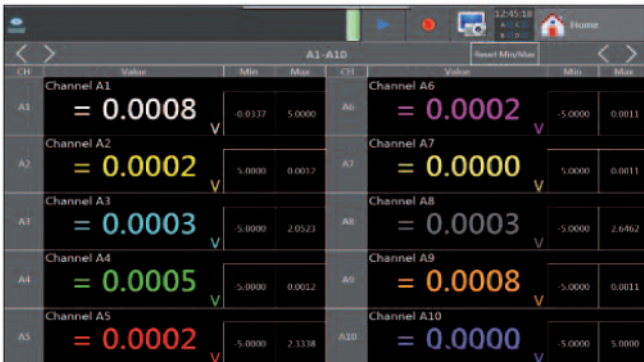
12:45:18

Home

Reset Min/Max

A1-A10

| CH | Value | Min | Max | CH | Value | Min | Max |
|---|---|---|---|---|---|---|---|
| A1 | Channel A1 = 0.0008 V | -0.0337 | 5.0000 | A6 | Channel A6 = 0.0002 V | -5.0000 | 0.0011 |
| A2 | Channel A2 = 0.0002 V | 5.0000 | 0.0012 | A7 | Channel A7 = 0.0000 V | 5.0000 | 0.0011 |
| A3 | Channel A3 = 0.0003 V | -5.0000 | 2.0523 | A8 | Channel A8 = 0.0003 V | -5.0000 | 2.6462 |
| A4 | Channel A4 = 0.0005 V | -5.0000 | 0.0012 | A9 | Channel A9 = 0.0008 V | -5.0000 | 0.0011 |
| A5 | Channel A5 = 0.0002 V | -5.0000 | 2.3338 | A10 | Channel A10 = 0.0000 V | -5.0000 | 5.0000 |